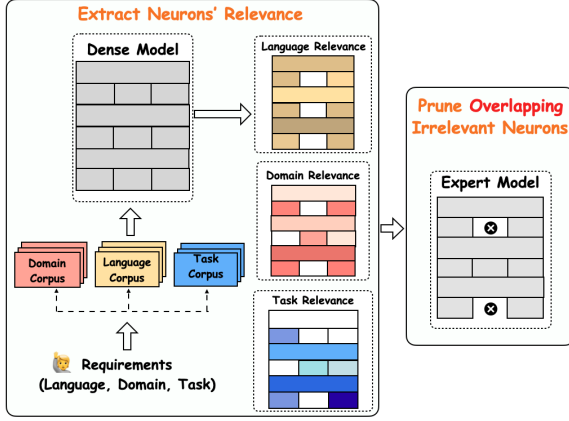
Extract Neurons' Relevance

Dense Model

Language Relevance

Domain Relevance

Task Relevance

Domain Corpus

Language Corpus

Task Corpus

Requirements
(Language, Domain, Task)

Prune Overlapping Irrelevant Neurons

Expert Model